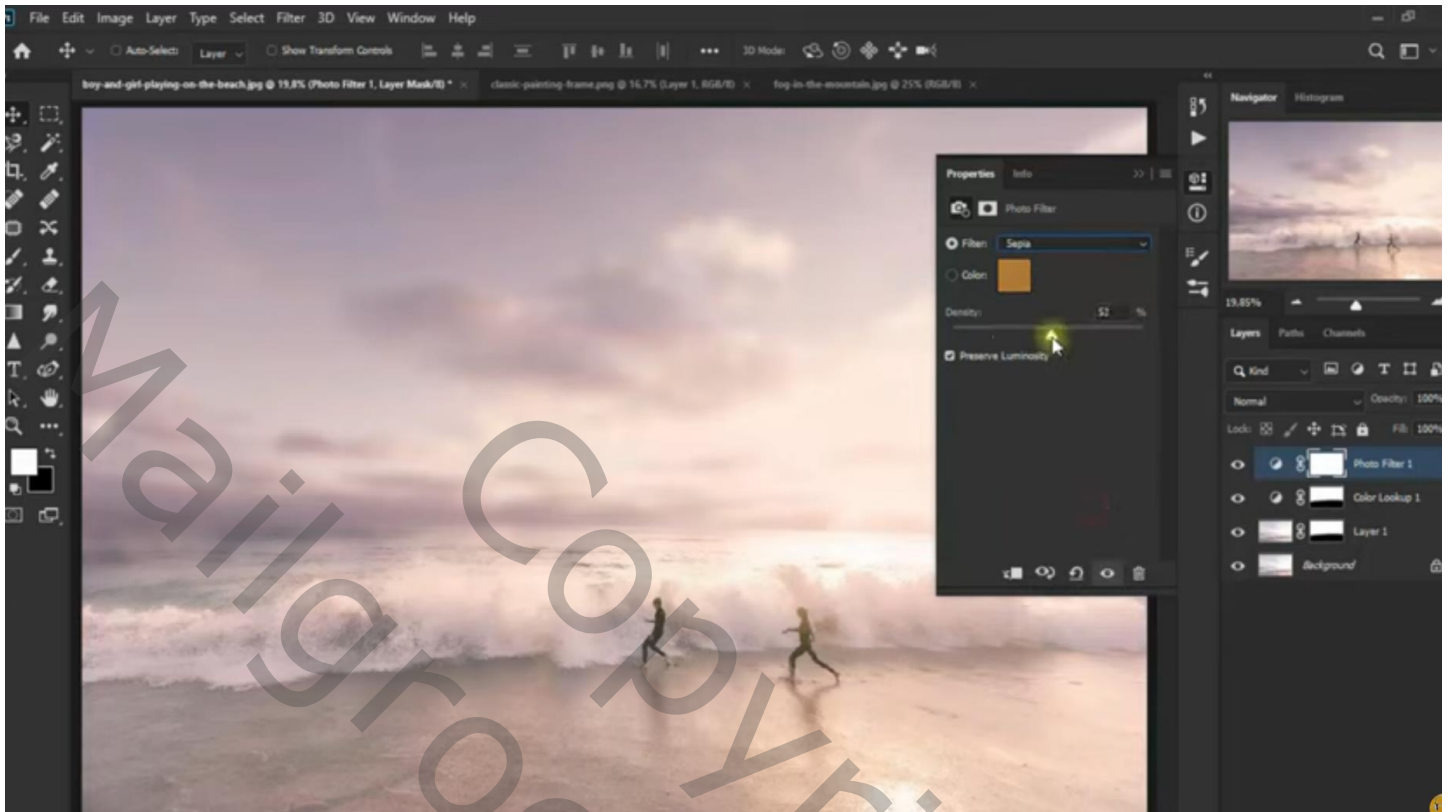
File Edit Image Layer Type Select Filter 3D View Window Help

Auto-Select: Layer Show Transform Controls ••• 3D Mode:

boy-and-girl-playing-on-the-beach.jpg @ 19,8% (Photo Filter 1, Layer Mask/8) * × classic-painting-frame.png @ 16,7% (Layer 1, RGB/8) × fog-in-the-mountain.jpg @ 25% (RGB/8) ×

Properties Info

Photo Filter

Filter: Sepia

Color

Density: 52 %

Preserve Luminosity

Navigator Histogram

19.85%

Layers Paths Channels

Kind

Normal Opacity: 100%

Lock: Fill: 100%

Photo Filter 1

Color Lookup 1

Layer 1

Background

Mailgroup Copyright